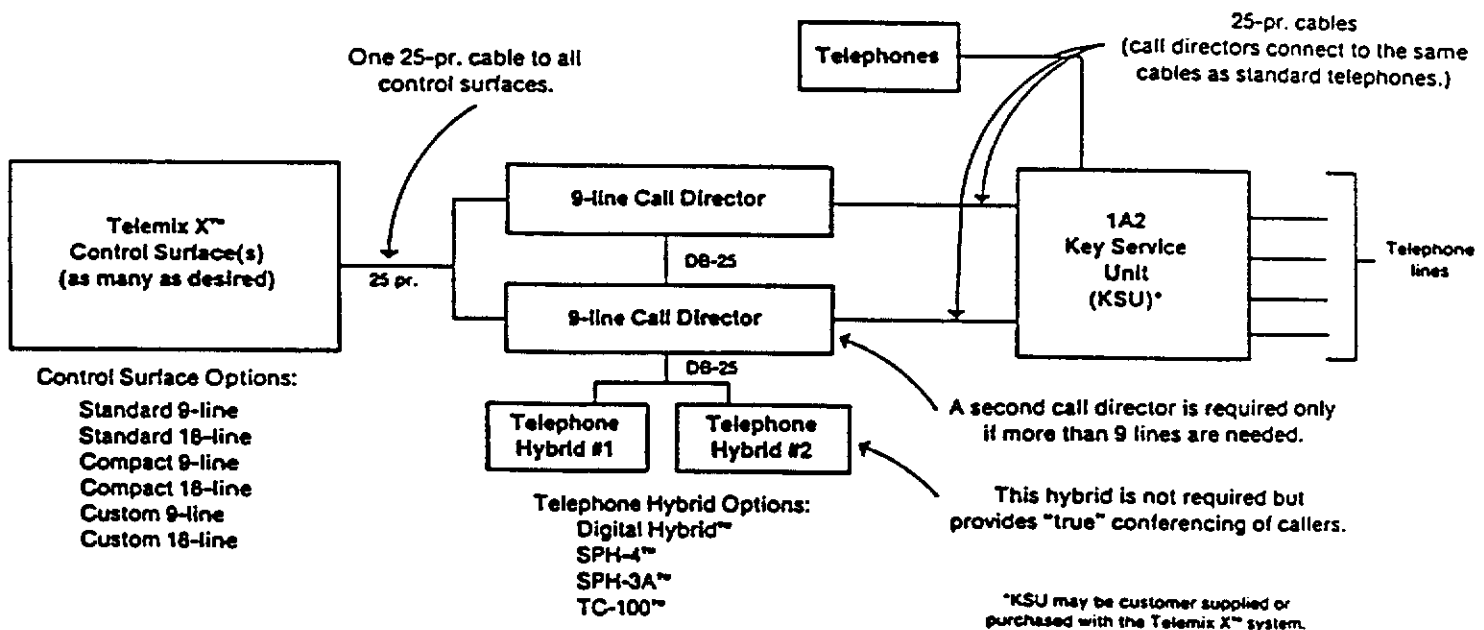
Telephones

25-pr. cables (call directors connect to the same cables as standard telephones.)

One 25-pr. cable to all control surfaces.

Telemix X™ Control Surface(s) (as many as desired)

25 pr.

9-line Call Director

DB-25

9-line Call Director

DB-25

1A2 Key Service Unit (KSU)*

Telephone lines

Control Surface Options:
Standard 9-line
Standard 18-line
Compact 9-line
Compact 18-line
Custom 9-line
Custom 18-line

Telephone Hybrid #1

Telephone Hybrid #2

Telephone Hybrid Options:
Digital Hybrid™
SPH-4™
SPH-3A™
TC-100™

A second call director is required only if more than 9 lines are needed.

This hybrid is not required but provides "true" conferencing of callers.

*KSU may be customer supplied or purchased with the Telemix X™ system.